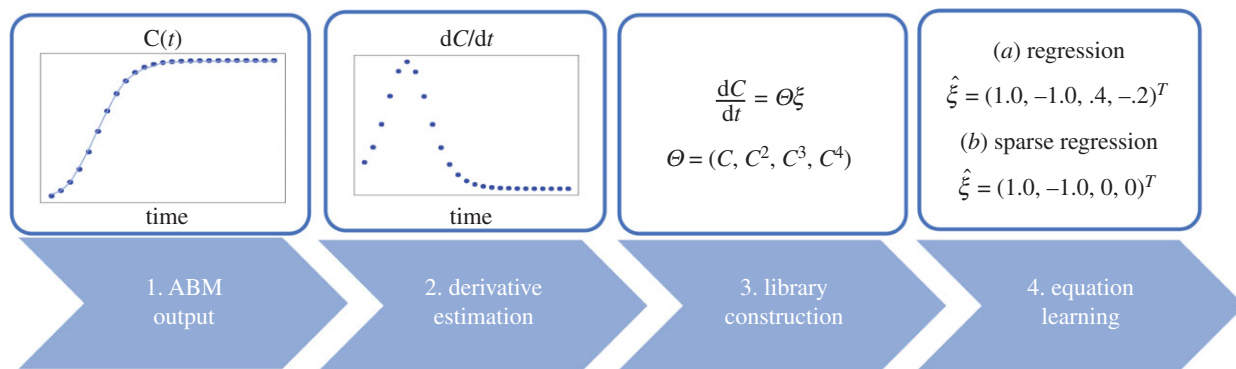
C($t$)

time

d$C$/d$t$

time

$\frac{dC}{dt} = \Theta\xi$

$\Theta = (C, C^2, C^3, C^4)$

($a$) regression

$\hat{\xi} = (1.0, -1.0, .4, -.2)^T$

($b$) sparse regression

$\hat{\xi} = (1.0, -1.0, 0, 0)^T$

1. ABM output

2. derivative estimation

3. library construction

4. equation learning